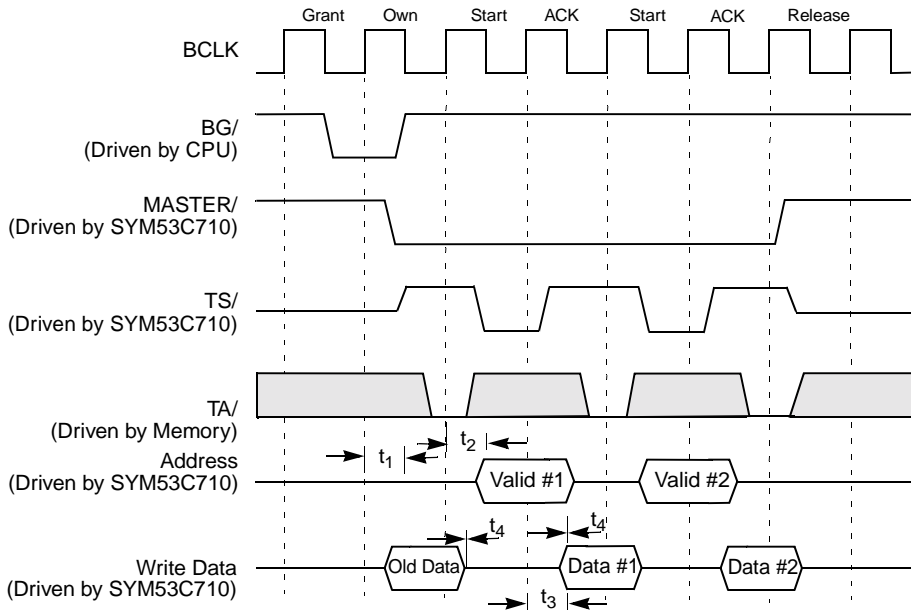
Grant Own Start ACK Start ACK Release

BCLK

BG/
(Driven by CPU)

MASTER/
(Driven by SYM53C710)

TS/
(Driven by SYM53C710)

TA/
(Driven by Memory)

$t_2$

$t_1$

Address
(Driven by SYM53C710)

Valid #1

Valid #2

$t_4$

$t_4$

Write Data
(Driven by SYM53C710)

Old Data

Data #1

Data #2

$t_3$